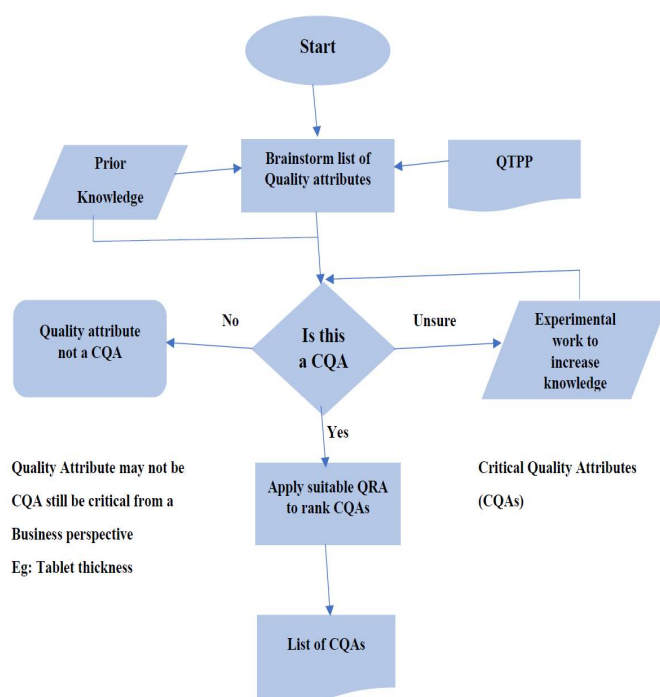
Start

Prior Knowledge

Brainstorm list of Quality attributes

QTPP

No

Is this a CQA

Unsure

Quality attribute not a CQA

Experimental work to increase knowledge

Yes

Quality Attribute may not be CQA still be critical from a Business perspective

Eg: Tablet thickness

Apply suitable QRA to rank CQAs

Critical Quality Attributes (CQAs)

List of CQAs